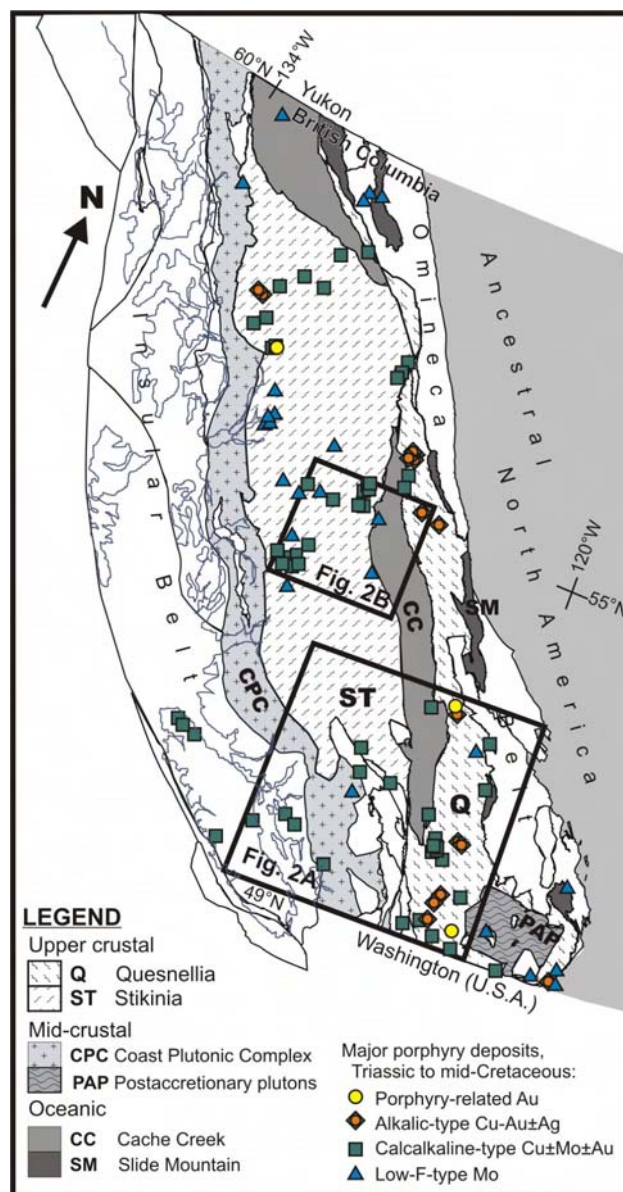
60°N 134°W
Yukon
British Columbia
N
Insular Belt
Omineca Belt
Ancestral North America
120°W
55°N
Fig. 2B
CC
SM
CPC
ST
Q
Fig. 2A
49°N
Washington (U.S.A.)
PAP

LEGEND
Upper crustal
Q Quesnellia
ST Stikinia
Mid-crustal
CPC Coast Plutonic Complex
PAP Postaccretionary plutons
Oceanic
CC Cache Creek
SM Slide Mountain

Major porphyry deposits, Triassic to mid-Cretaceous:
Porphyry-related Au
Alkalic-type Cu-Au±Ag
Calcalkaline-type Cu±Mo±Au
Low-F-type Mo